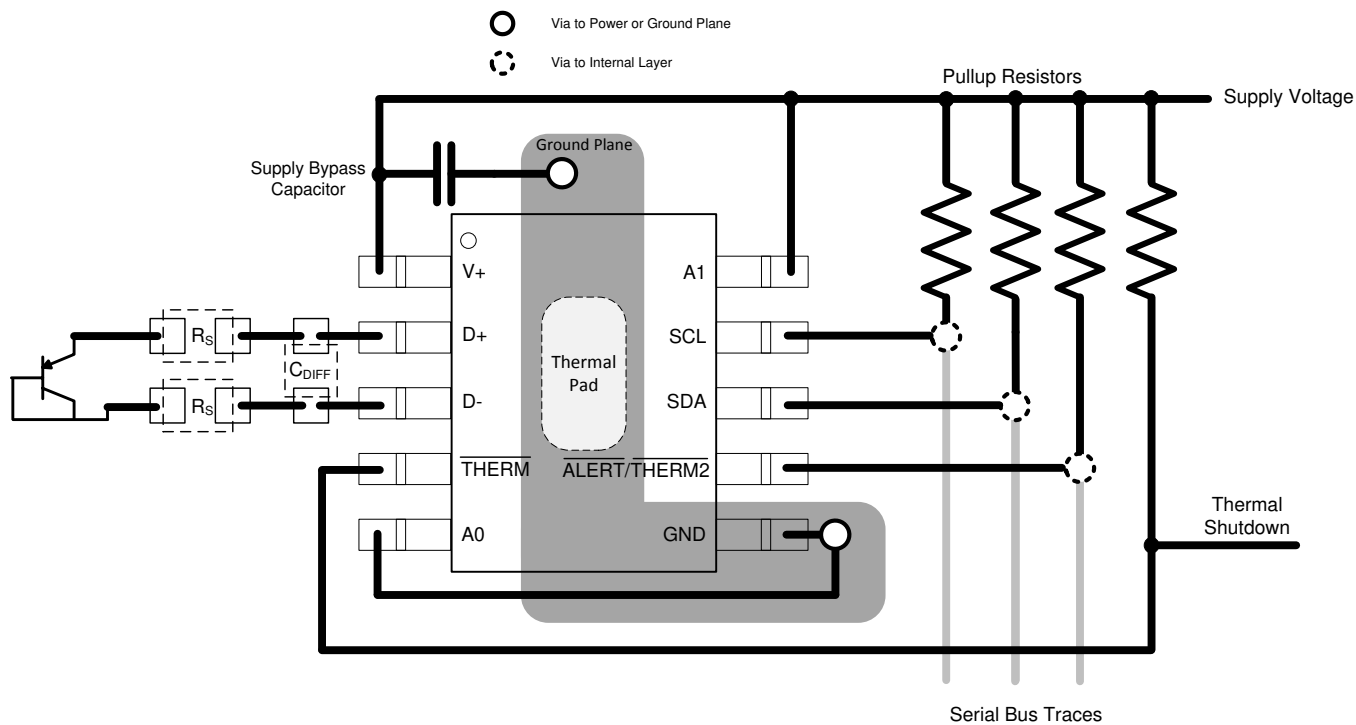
Via to Power or Ground Plane

Via to Internal Layer

Pullup Resistors

Supply Voltage

Supply Bypass Capacitor

Ground Plane

V+

A1

$R_S$

D+

SCL

$C_{DIFF}$

Thermal Pad

$R_S$

D-

SDA

$\overline{THERM}$

$\overline{ALERT}/THERM2$

Thermal Shutdown

A0

GND

Serial Bus Traces